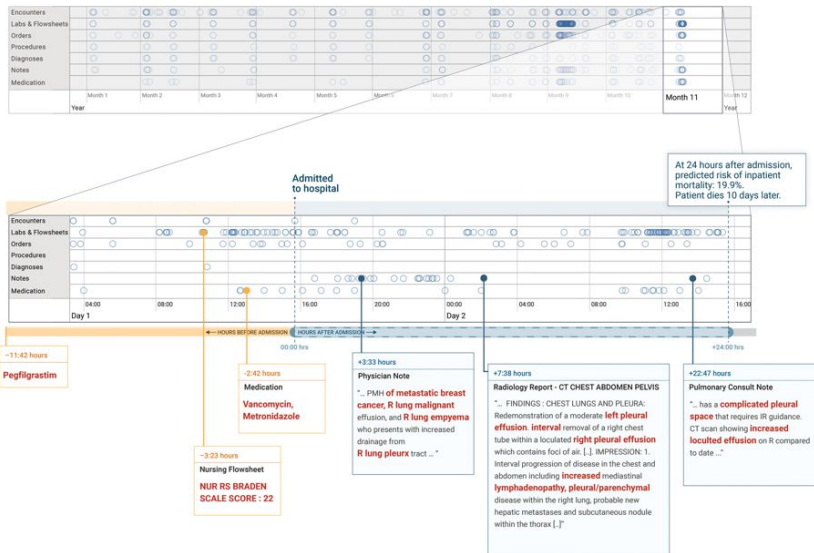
Encounters
Labs & Flowsheets
Orders
Procedures
Diagnoses
Notes
Medication

Month 1 Month 2 Month 3 Month 4 Month 5 Month 6 Month 7 Month 8 Month 9 Month 10 Month 11 Month 12
Year Year

At 24 hours after admission, predicted risk of inpatient mortality: 19.9%. Patient dies 10 days later.

Admitted to hospital

Encounters
Labs & Flowsheets
Orders
Procedures
Diagnoses
Notes
Medication

04:00 08:00 12:00 16:00 20:00 00:00 04:00 08:00 12:00 16:00
Day 1 Day 2

← HOURS BEFORE ADMISSION HOURS AFTER ADMISSION →

00:00 hrs +24:00 hrs

−11:42 hours
Pegfilgrastim

−2:42 hours
Medication
Vancomycin, Metronidazole

−3:23 hours
Nursing Flowsheet
NUR RS BRADEN SCALE SCORE : 22

+3:33 hours
Physician Note
"... PMH of metastatic breast cancer, R lung malignant effusion, and R lung empyema who presents with increased drainage from R lung pleurx tract ... "

+7:38 hours
Radiology Report - CT CHEST ABDOMEN PELVIS
"... FINDINGS : CHEST LUNGS AND PLEURA: Redemonstration of a moderate left pleural effusion. interval removal of a right chest tube within a loculated right pleural effusion which contains foci of air. [..]. IMPRESSION: 1. Interval progression of disease in the chest and abdomen including increased mediastinal lymphadenopathy, pleural/parenchymal disease within the right lung, probable new hepatic metastases and subcutaneous nodule within the thorax [..]"

+22:47 hours
Pulmonary Consult Note
"... has a complicated pleural space that requires IR guidance. CT scan showing increased loculted effusion on R compared to date ..."